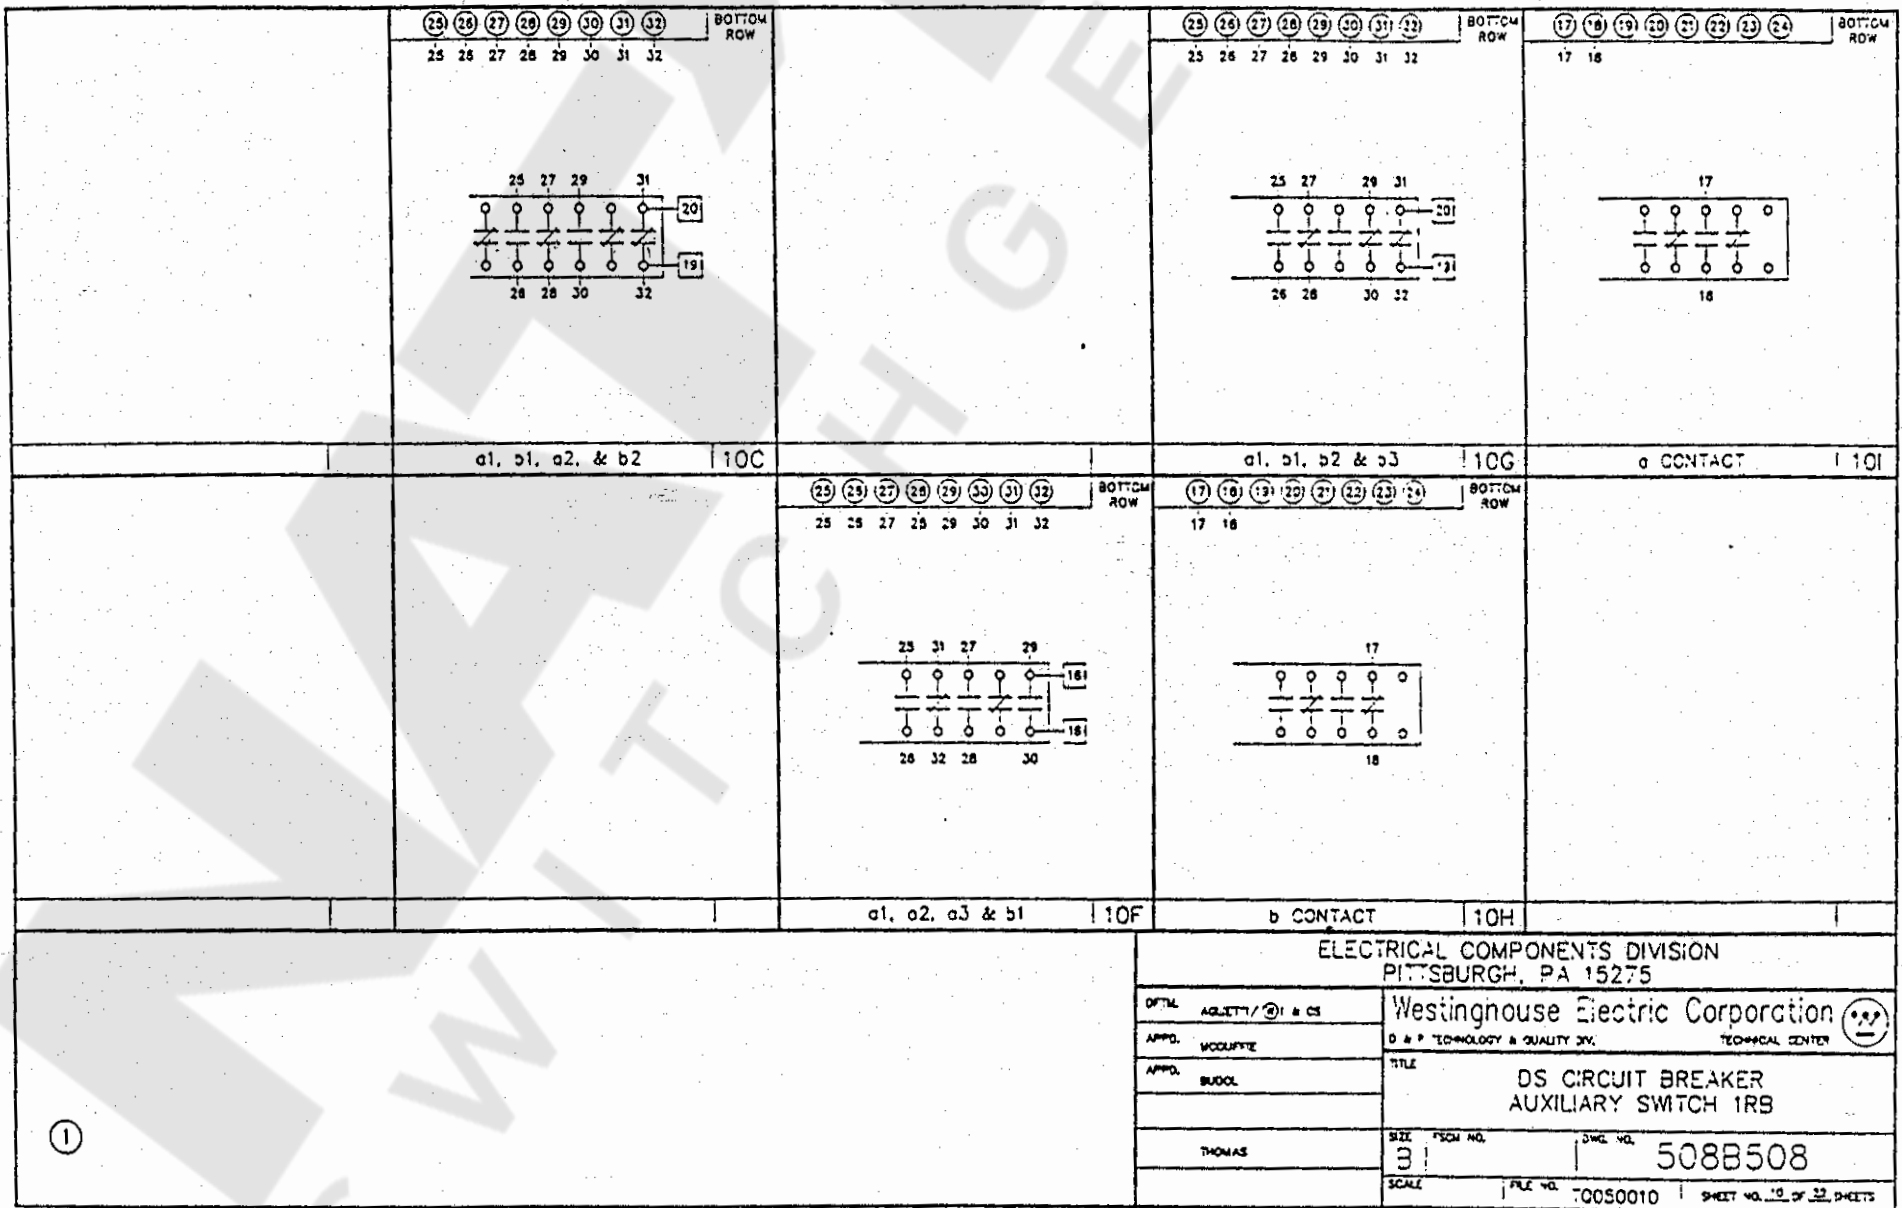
(25) (26) (27) (28) (29) (30) (31) (32) BOTTOM ROW
25 26 27 28 29 30 31 32
25 27 29 31
20
19
26 28 30 32
a1, b1, a2, & b2 10C

(25) (26) (27) (28) (29) (30) (31) (32) BOTTOM ROW
25 26 27 28 29 30 31 32
25 27 29 31
20
19
26 28 30 32
a1, b1, b2 & b3 10G

(17) (18) (19) (20) (21) (22) (23) (24) BOTTOM ROW
17 18
17
18
a CONTACT 10I

(25) (26) (27) (28) (29) (30) (31) (32) BOTTOM ROW
25 26 27 28 29 30 31 32
25 31 27 29
18
18
26 32 28 30
a1, a2, a3 & b1 10F

(17) (18) (19) (20) (21) (22) (23) (24) BOTTOM ROW
17 18
17
18
b CONTACT 10H

ELECTRICAL COMPONENTS DIVISION
PITTSBURGH, PA 15275

DFTM. AGLIETTI/ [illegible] & CS
APPD. MCDUFFIE
APPD. BUDOL
THOMAS

Westinghouse Electric Corporation
D & P TECHNOLOGY & QUALITY DIV. TECHNICAL CENTER
TITLE
DS CIRCUIT BREAKER
AUXILIARY SWITCH 1RB
SIZE FSCM NO. DWG. NO.
3 508B508
SCALE FILE NO. T0050010 SHEET NO. 10 OF 32 SHEETS

①